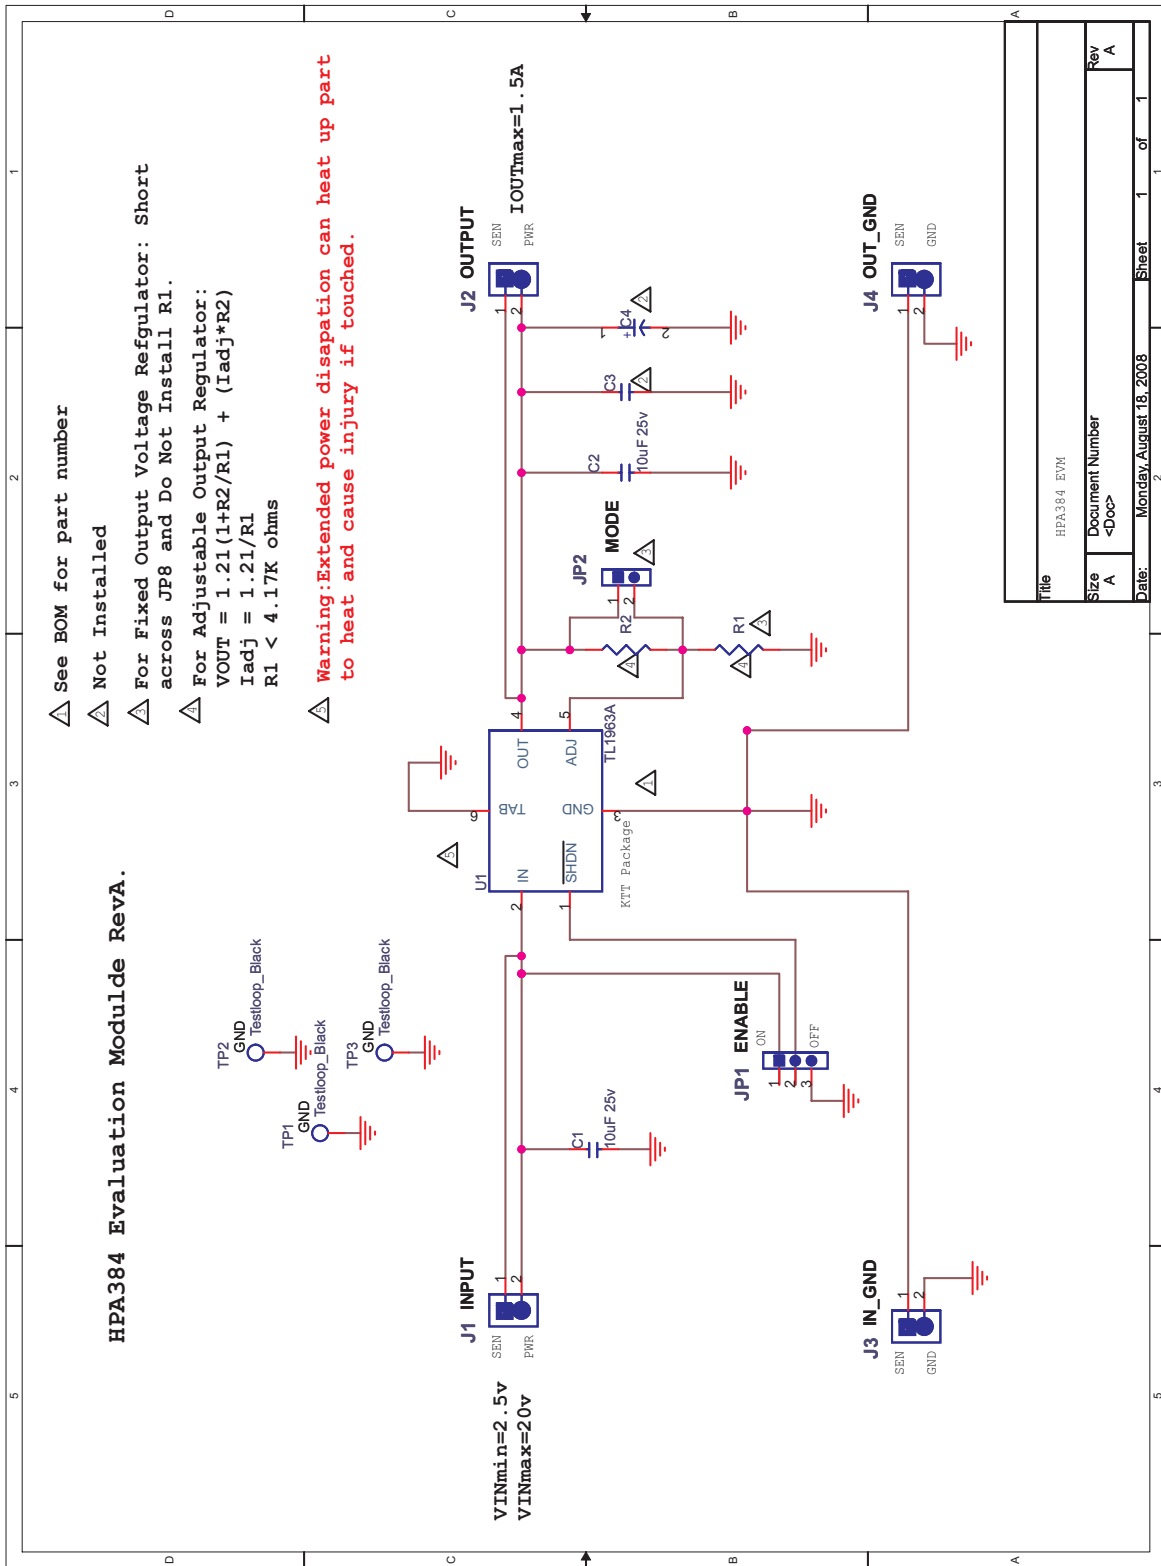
D C B A

1 2 3 4 5

1 See BOM for part number
2 Not Installed
3 For Fixed Output Voltage Refgulator: Short across JP8 and Do Not Install R1.
4 For Adjustable Output Regulator:
VOUT = 1.21(1+R2/R1) + (Iadj*R2)
Iadj = 1.21/R1
R1 < 4.17K ohms

5 Warning:Extended power disapation can heat up part to heat and cause injury if touched.

HPA384 Evaluation Modulde RevA.

J2 OUTPUT
SEN PWR
1 2
IOUTmax=1.5A

J4 OUT_GND
SEN GND
1 2

C4 + 1 2
C3 2
C2 10uF 25v
JP2 MODE 3
1 2
R2 4
R1 3 4

U1 TL1963A
KTT Package
OUT ADJ TAB GND IN SHDN
4 5 6 3 2 1
5
3

TP2 GND Testloop_Black
TP1 GND Testloop_Black
TP3 GND Testloop_Black

JP1 ENABLE
ON OFF
1 2 3

C1 10uF 25v

J1 INPUT
SEN PWR
1 2
VINmin=2.5v
VINmax=20v

J3 IN_GND
SEN GND
1 2

Title
HPA384 EVM
Size A
Document Number <Doc>
Rev A
Date: Monday, August 18, 2008
Sheet 1 of 1